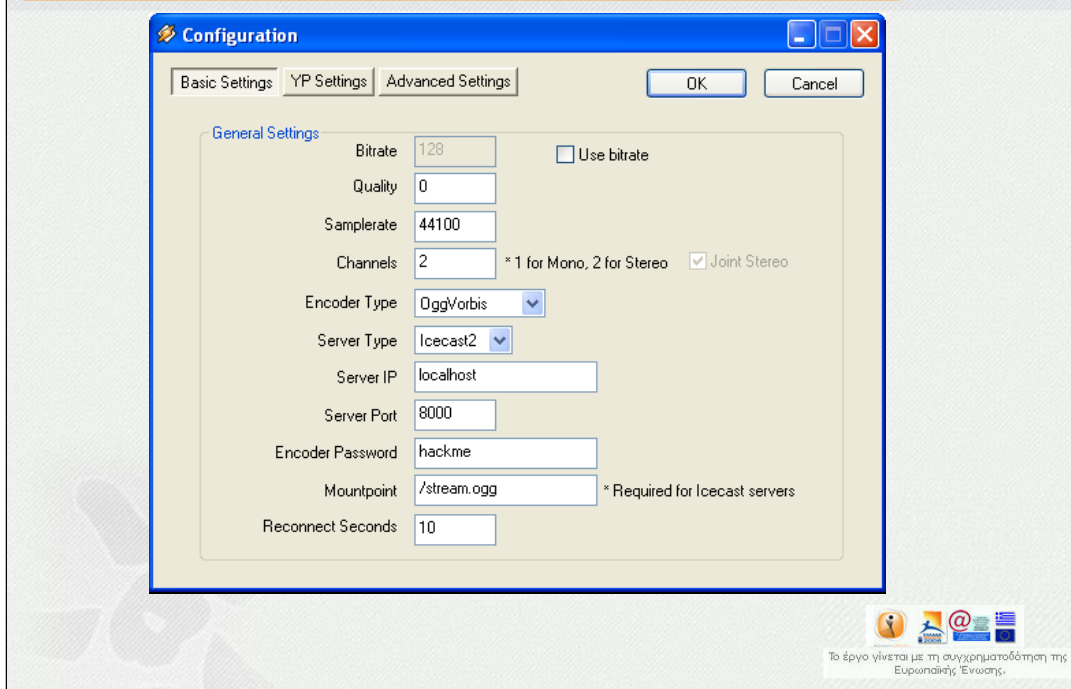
Configuration

Basic Settings | YP Settings | Advanced Settings

OK

Cancel

General Settings

Bitrate 128

Use bitrate

Quality 0

Samplerate 44100

Channels 2 * 1 for Mono, 2 for Stereo

Joint Stereo

Encoder Type OggVorbis

Server Type Icecast2

Server IP localhost

Server Port 8000

Encoder Password hackme

Mountpoint /stream.ogg * Required for Icecast servers

Reconnect Seconds 10

Το έργο γίνεται με τη συγχρηματοδότηση της Ευρωπαϊκής Ένωσης.